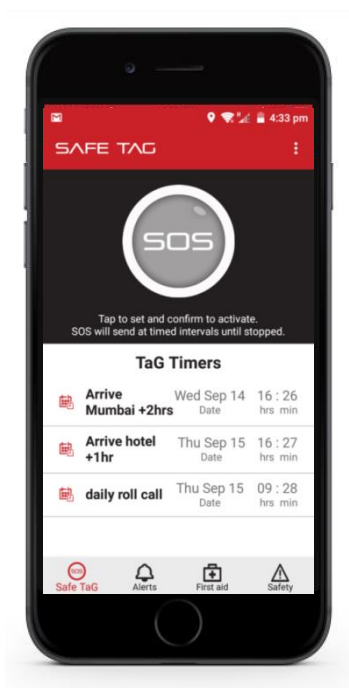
4:33 pm

SAFE TAG

SOS

Tap to set and confirm to activate.
SOS will send at timed intervals until stopped.

TaG Timers

| | | |
|---|---|---|
| Arrive Mumbai +2hrs | Wed Sep 14 Date | 16 : 26 hrs min |
| Arrive hotel +1hr | Thu Sep 15 Date | 16 : 27 hrs min |
| daily roll call | Thu Sep 15 Date | 09 : 28 hrs min |

SOS
Safe TaG
Alerts
First aid
Safety